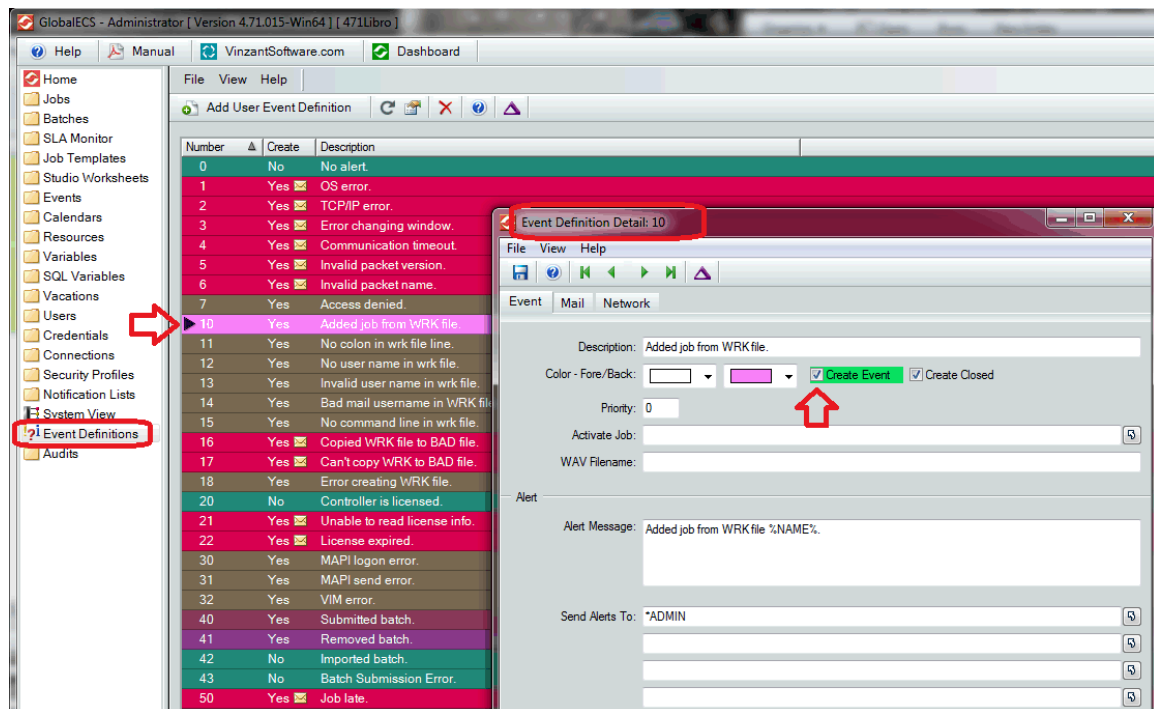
GlobalECS - Administrator [ Version 4.71.015-Win64 ] [ 471Libro ]

Help   Manual   VinzantSoftware.com   Dashboard

Home
Jobs
Batches
SLA Monitor
Job Templates
Studio Worksheets
Events
Calendars
Resources
Variables
SQL Variables
Vacations
Users
Credentials
Connections
Security Profiles
Notification Lists
System View
Event Definitions
Audits

File   View   Help

Add User Event Definition

| Number | Create | Description |
|---|---|---|
| 0 | No | No alert. |
| 1 | Yes | OS error. |
| 2 | Yes | TCP/IP error. |
| 3 | Yes | Error changing window. |
| 4 | Yes | Communication timeout. |
| 5 | Yes | Invalid packet version. |
| 6 | Yes | Invalid packet name. |
| 7 | Yes | Access denied. |
| 10 | Yes | Added job from WRK file. |
| 11 | Yes | No colon in wrk file line. |
| 12 | Yes | No user name in wrk file. |
| 13 | Yes | Invalid user name in wrk file. |
| 14 | Yes | Bad mail username in WRK file |
| 15 | Yes | No command line in wrk file. |
| 16 | Yes | Copied WRK file to BAD file. |
| 17 | Yes | Can't copy WRK to BAD file. |
| 18 | Yes | Error creating WRK file. |
| 20 | No | Controller is licensed. |
| 21 | Yes | Unable to read license info. |
| 22 | Yes | License expired. |
| 30 | Yes | MAPI logon error. |
| 31 | Yes | MAPI send error. |
| 32 | Yes | VIM error. |
| 40 | Yes | Submitted batch. |
| 41 | Yes | Removed batch. |
| 42 | No | Imported batch. |
| 43 | No | Batch Submission Error. |
| 50 | Yes | Job late. |

Event Definition Detail: 10

File   View   Help

Event   Mail   Network

Description: Added job from WRK file.
Color - Fore/Back:   Create Event   Create Closed
Priority: 0
Activate Job:
WAV Filename:
Alert
Alert Message: Added job from WRK file %NAME%.
Send Alerts To: *ADMIN